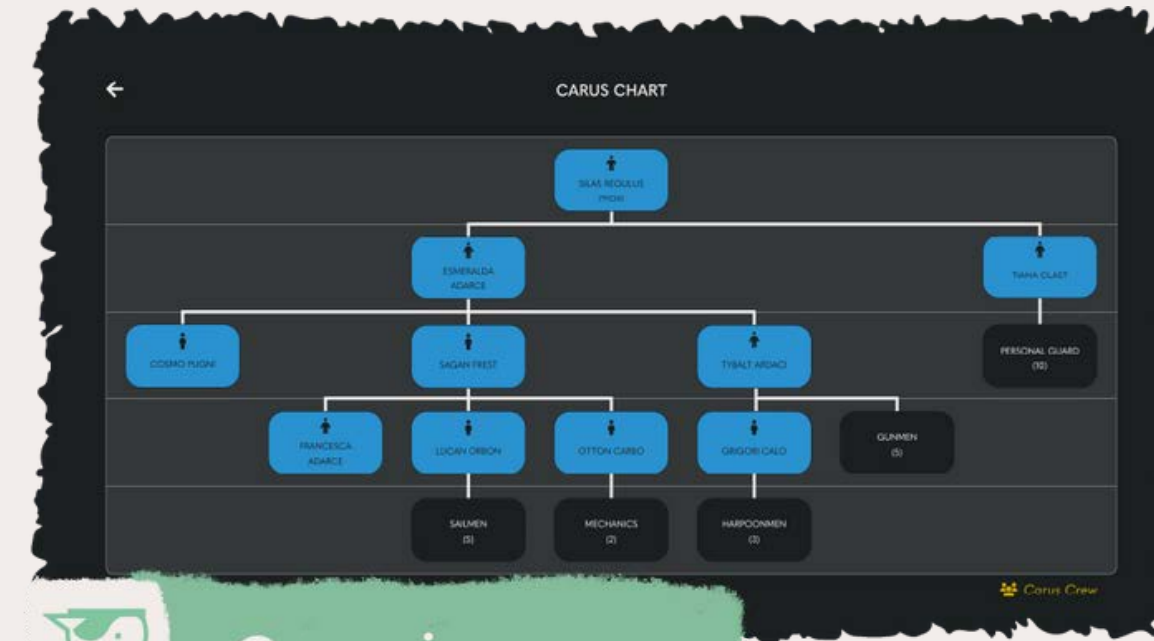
CARUS CHART

SILAS REGULUS
(NOW)

ESMERALDA ADARCE

TIANA CLAST

COSMO FUGNI

SAGAN FREST

TYBALT ARDACI

PERSONAL GUARD
(10)

FRANCESCA ADARCE

LUCAN ORBON

OTTON CARBO

GRIGORI CALO

GUNMEN
(5)

SAILMEN
(5)

MECHANICS
(2)

HARPOONMEN
(3)

Carus Crew